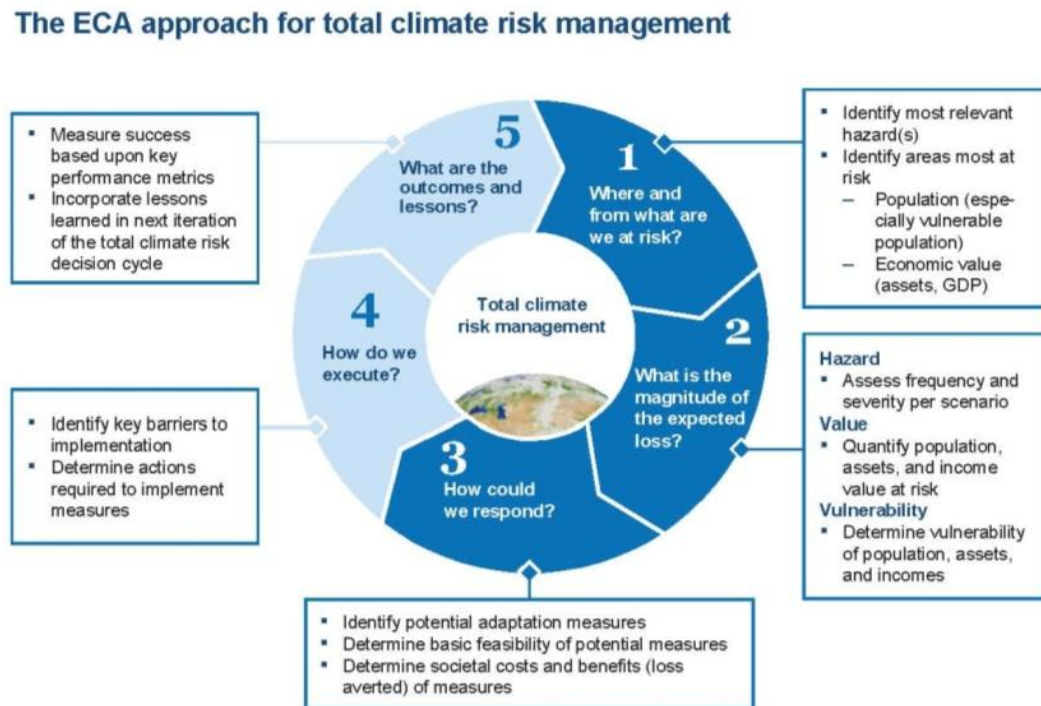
The ECA approach for total climate risk management

- Measure success based upon key performance metrics
- Incorporate lessons learned in next iteration of the total climate risk decision cycle

5
What are the outcomes and lessons?

1
Where and from what are we at risk?

- Identify most relevant hazard(s)
- Identify areas most at risk
 – Population (especially vulnerable population)
 – Economic value (assets, GDP)

Total climate risk management

4
How do we execute?

2
What is the magnitude of the expected loss?

Hazard
- Assess frequency and severity per scenario
Value
- Quantify population, assets, and income value at risk
Vulnerability
- Determine vulnerability of population, assets, and incomes

- Identify key barriers to implementation
- Determine actions required to implement measures

3
How could we respond?

- Identify potential adaptation measures
- Determine basic feasibility of potential measures
- Determine societal costs and benefits (loss averted) of measures